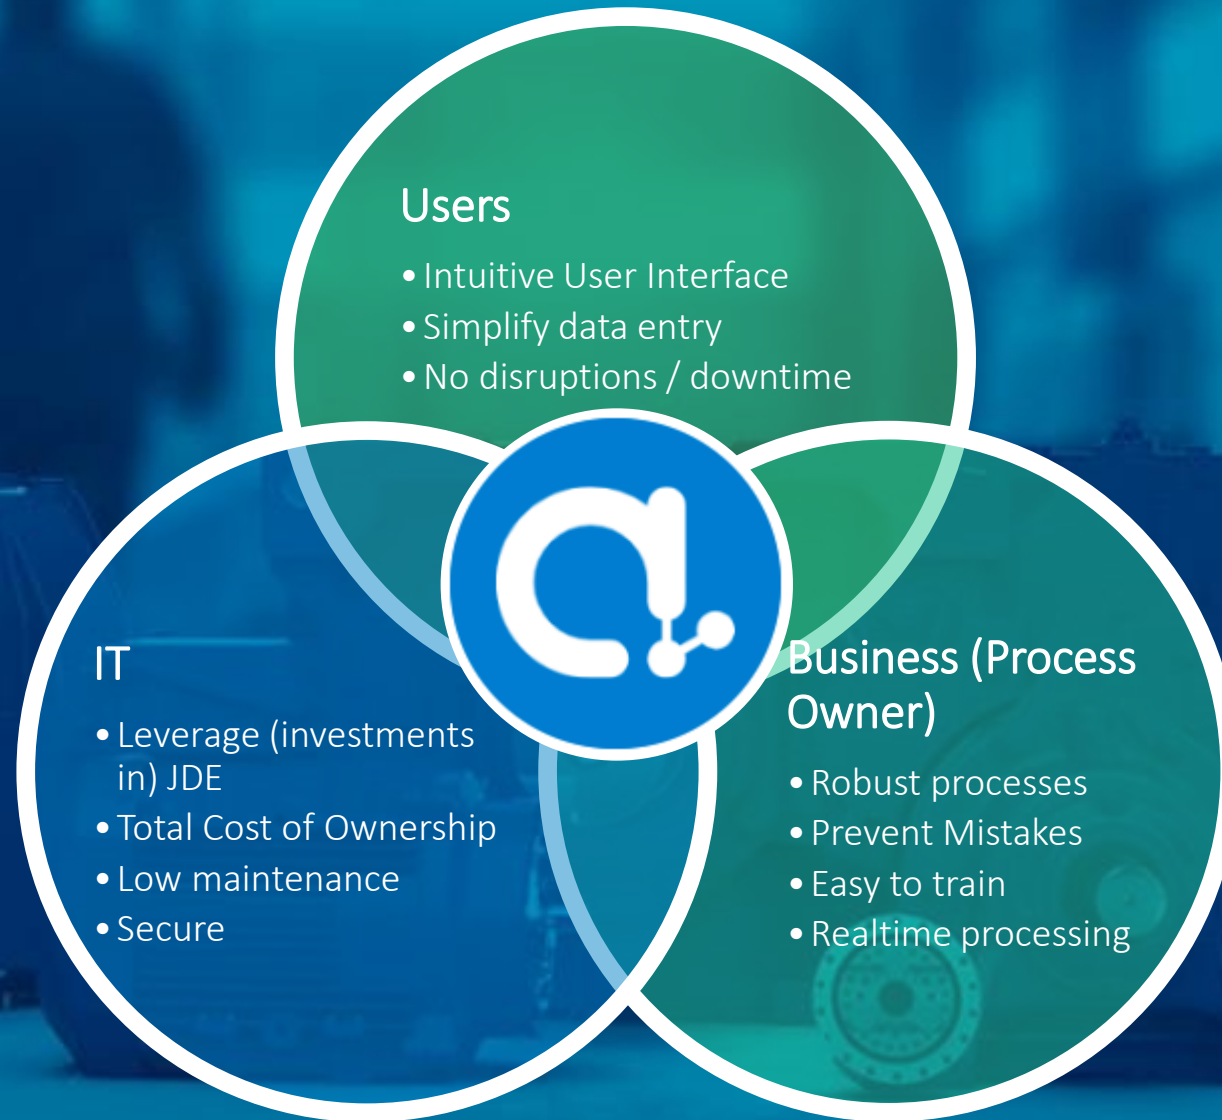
Users

• Intuitive User Interface
• Simplify data entry
• No disruptions / downtime

IT

• Leverage (investments in) JDE
• Total Cost of Ownership
• Low maintenance
• Secure

Business (Process Owner)

• Robust processes
• Prevent Mistakes
• Easy to train
• Realtime processing